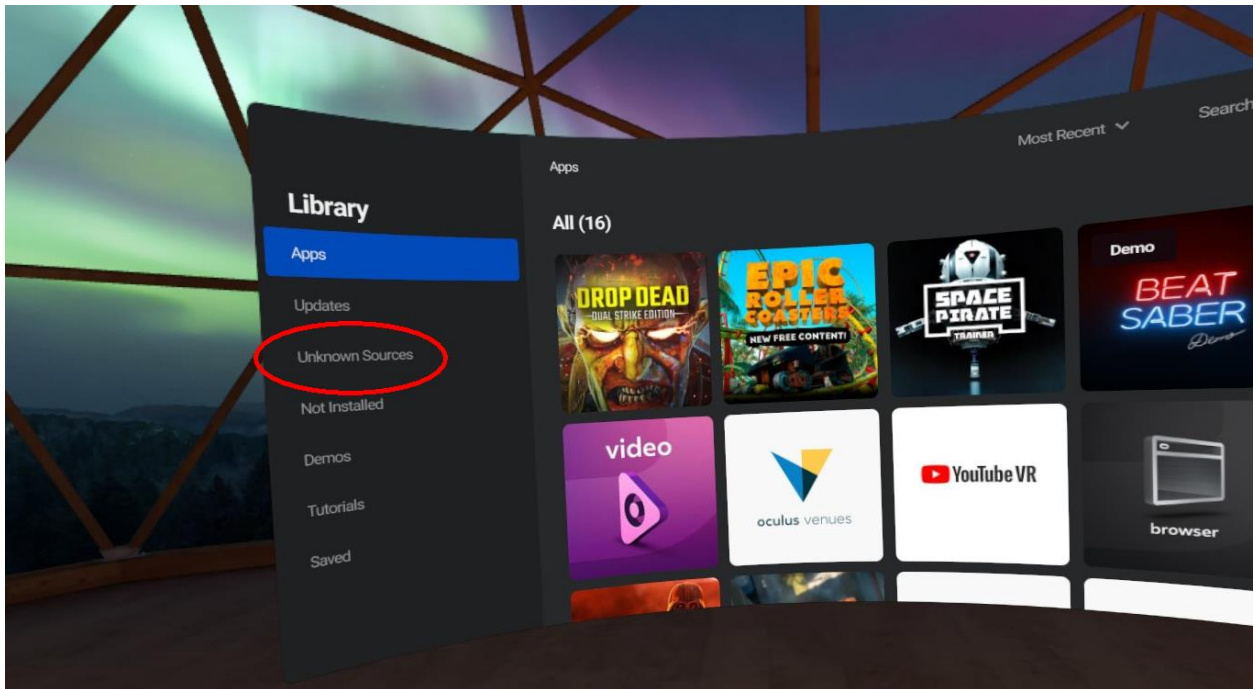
Most Recent

Search

Apps

Library

Apps

Updates

Unknown Sources

Not Installed

Demos

Tutorials

Saved

All (16)

DROP DEAD
DUAL STRIKE EDITION

EPIC ROLLER COASTERS
NEW FREE CONTENT!

SPACE PIRATE TRAINER

Demo
BEAT SABER
Demo

video

oculus venues

YouTube VR

browser